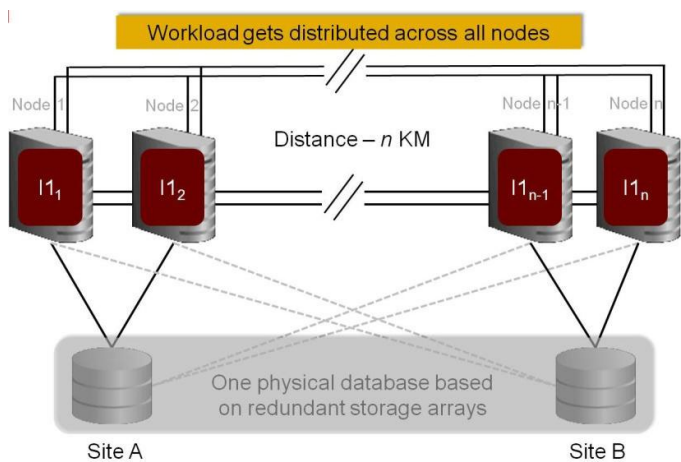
Workload gets distributed across all nodes

Node 1

Node 2

Node n-1

Node n

Distance – $n$ KM

$I1_1$

$I1_2$

$I1_{n-1}$

$I1_n$

One physical database based on redundant storage arrays

Site A

Site B